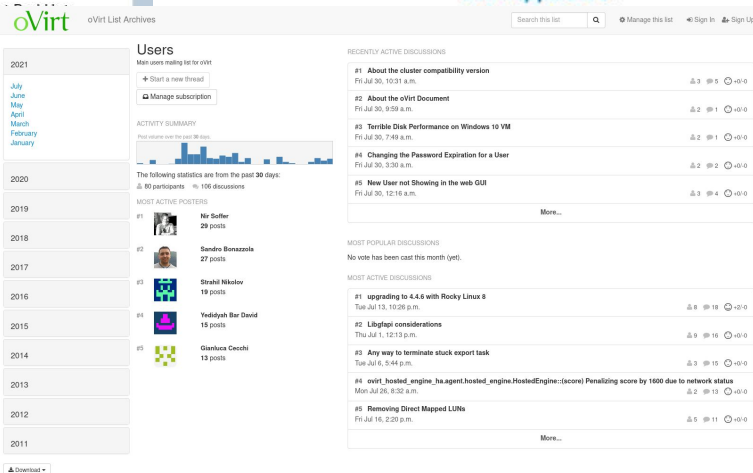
oVirt oVirt List Archives

Search this list

Manage this list Sign In Sign Up

2021

July
June
May
April
March
February
January

2020

2019

2018

2017

2016

2015

2014

2013

2012

2011

Download

Users

Main users mailing list for oVirt

+ Start a new thread

Manage subscription

ACTIVITY SUMMARY

Post volume over the past 30 days.

The following statistics are from the past 30 days:

80 participants 106 discussions

MOST ACTIVE POSTERS

#1 Nir Soffer
29 posts

#2 Sandro Bonazzola
27 posts

#3 Strahil Nikolov
19 posts

#4 Yedidyah Bar David
15 posts

#5 Gianluca Cecchi
13 posts

RECENTLY ACTIVE DISCUSSIONS

#1 About the cluster compatibility version
Fri Jul 30, 10:31 a.m. 3 5 +0/-0

#2 About the oVirt Document
Fri Jul 30, 9:59 a.m. 2 1 +0/-0

#3 Terrible Disk Performance on Windows 10 VM
Fri Jul 30, 7:49 a.m. 2 1 +0/-0

#4 Changing the Password Expiration for a User
Fri Jul 30, 3:30 a.m. 2 2 +0/-0

#5 New User not Showing in the web GUI
Fri Jul 30, 12:16 a.m. 3 4 +0/-0

More...

MOST POPULAR DISCUSSIONS

No vote has been cast this month (yet).

MOST ACTIVE DISCUSSIONS

#1 upgrading to 4.4.6 with Rocky Linux 8
Tue Jul 13, 10:26 p.m. 8 18 +2/-0

#2 Libgfapi considerations
Thu Jul 1, 12:13 p.m. 9 16 +0/-0

#3 Any way to terminate stuck export task
Tue Jul 6, 5:44 p.m. 3 15 +0/-0

#4 ovirt_hosted_engine_ha.agent.hosted_engine.HostedEngine::(score) Penalizing score by 1600 due to network status
Mon Jul 26, 8:32 a.m. 2 13 +0/-0

#5 Removing Direct Mapped LUNs
Fri Jul 16, 2:20 p.m. 5 11 +0/-0

More...